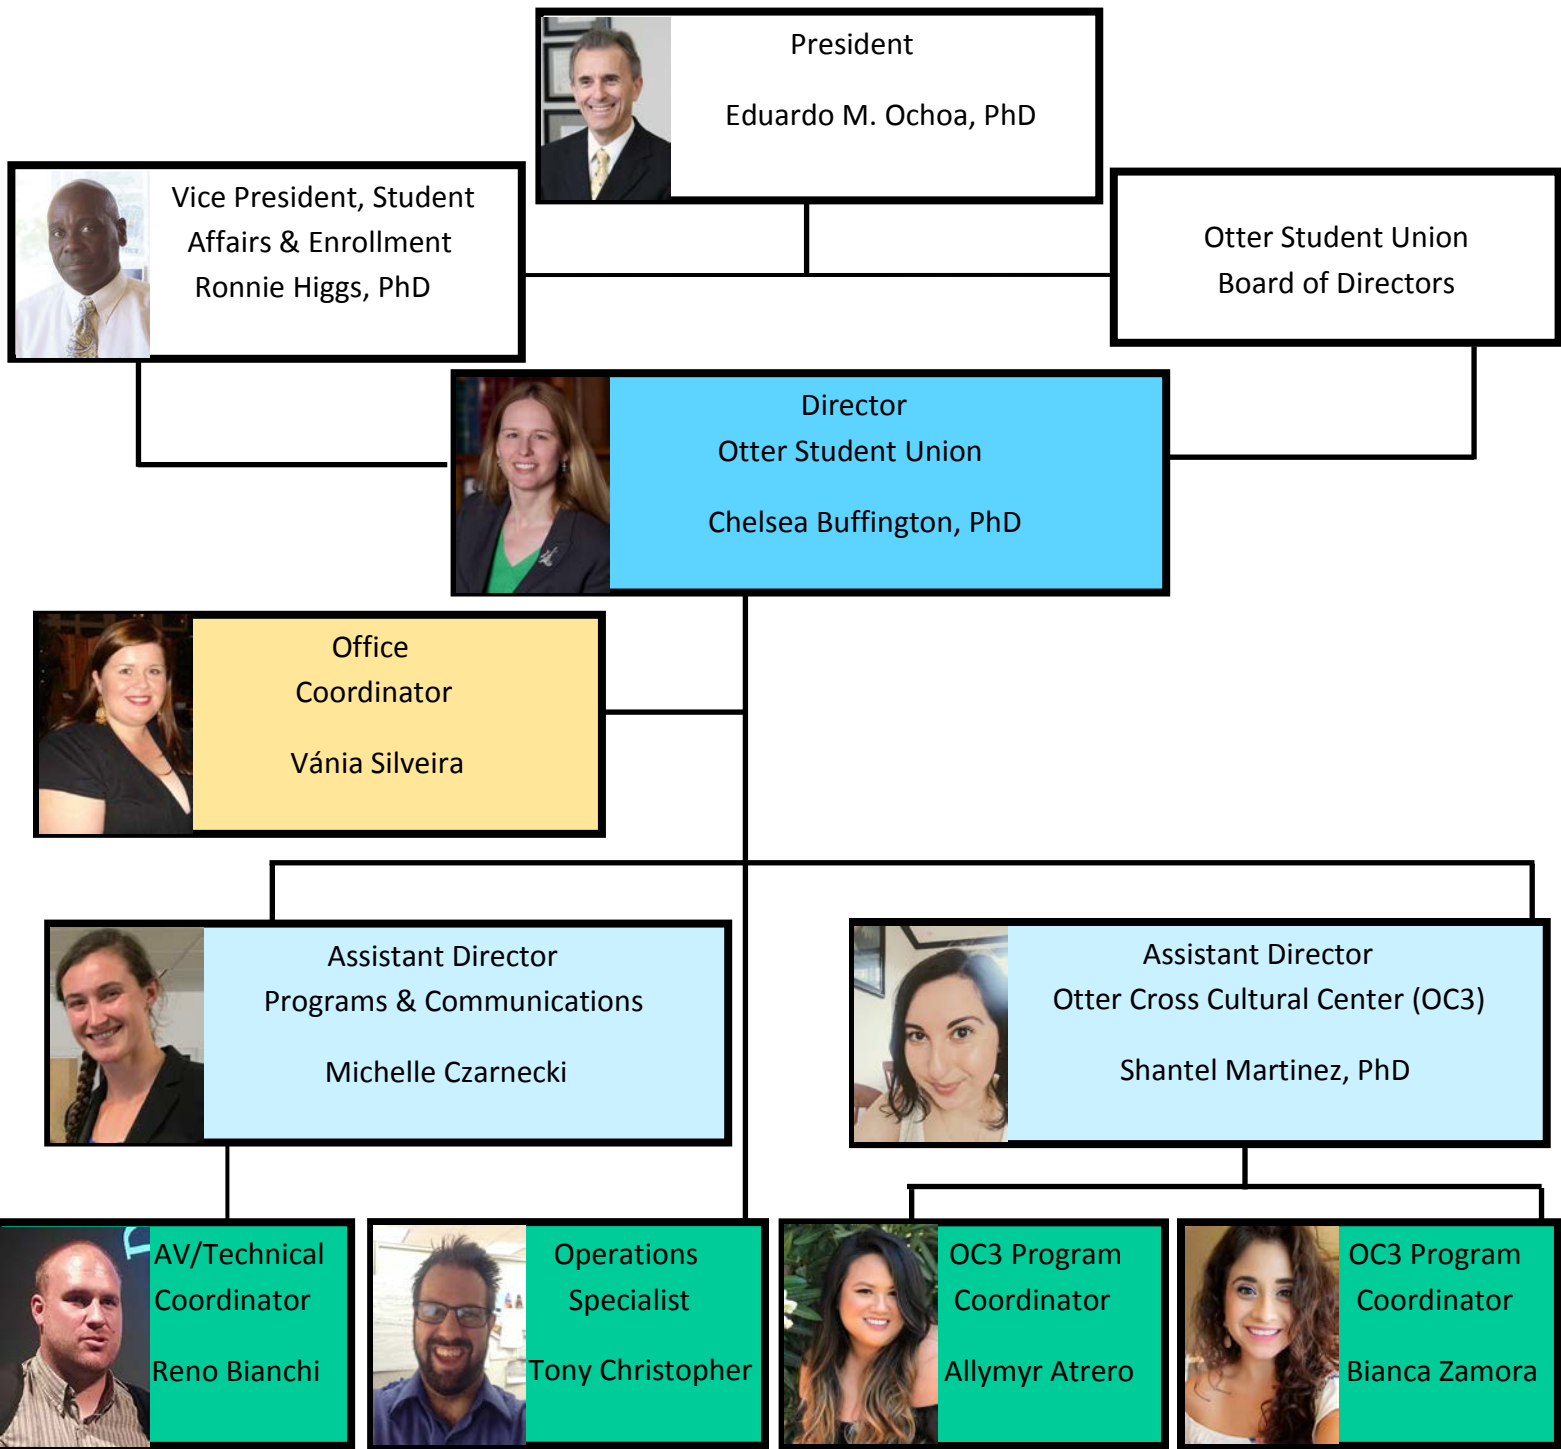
President

Eduardo M. Ochoa, PhD

Vice President, Student Affairs & Enrollment
Ronnie Higgs, PhD

Otter Student Union Board of Directors

Director
Otter Student Union

Chelsea Buffington, PhD

Office Coordinator

Vánia Silveira

Assistant Director
Programs & Communications

Michelle Czarnecki

Assistant Director
Otter Cross Cultural Center (OC3)

Shantel Martinez, PhD

AV/Technical Coordinator

Reno Bianchi

Operations Specialist

Tony Christopher

OC3 Program Coordinator

Allymyr Atrero

OC3 Program Coordinator

Bianca Zamora